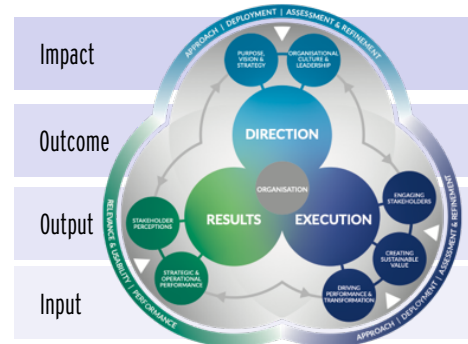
Impact

Outcome

Output

Input

APPROACH | DEPLOYMENT | ASSESSMENT & REFINEMENT

PURPOSE, VISION & STRATEGY

ORGANISATIONAL CULTURE & LEADERSHIP

DIRECTION

ORGANISATION

RESULTS

EXECUTION

STAKEHOLDER PERCEPTIONS

STRATEGIC & OPERATIONAL PERFORMANCE

ENGAGING STAKEHOLDERS

CREATING SUSTAINABLE VALUE

DRIVING PERFORMANCE & TRANSFORMATION

RELEVANCE & USABILITY | PERFORMANCE

APPROACH | DEPLOYMENT | ASSESSMENT & REFINEMENT